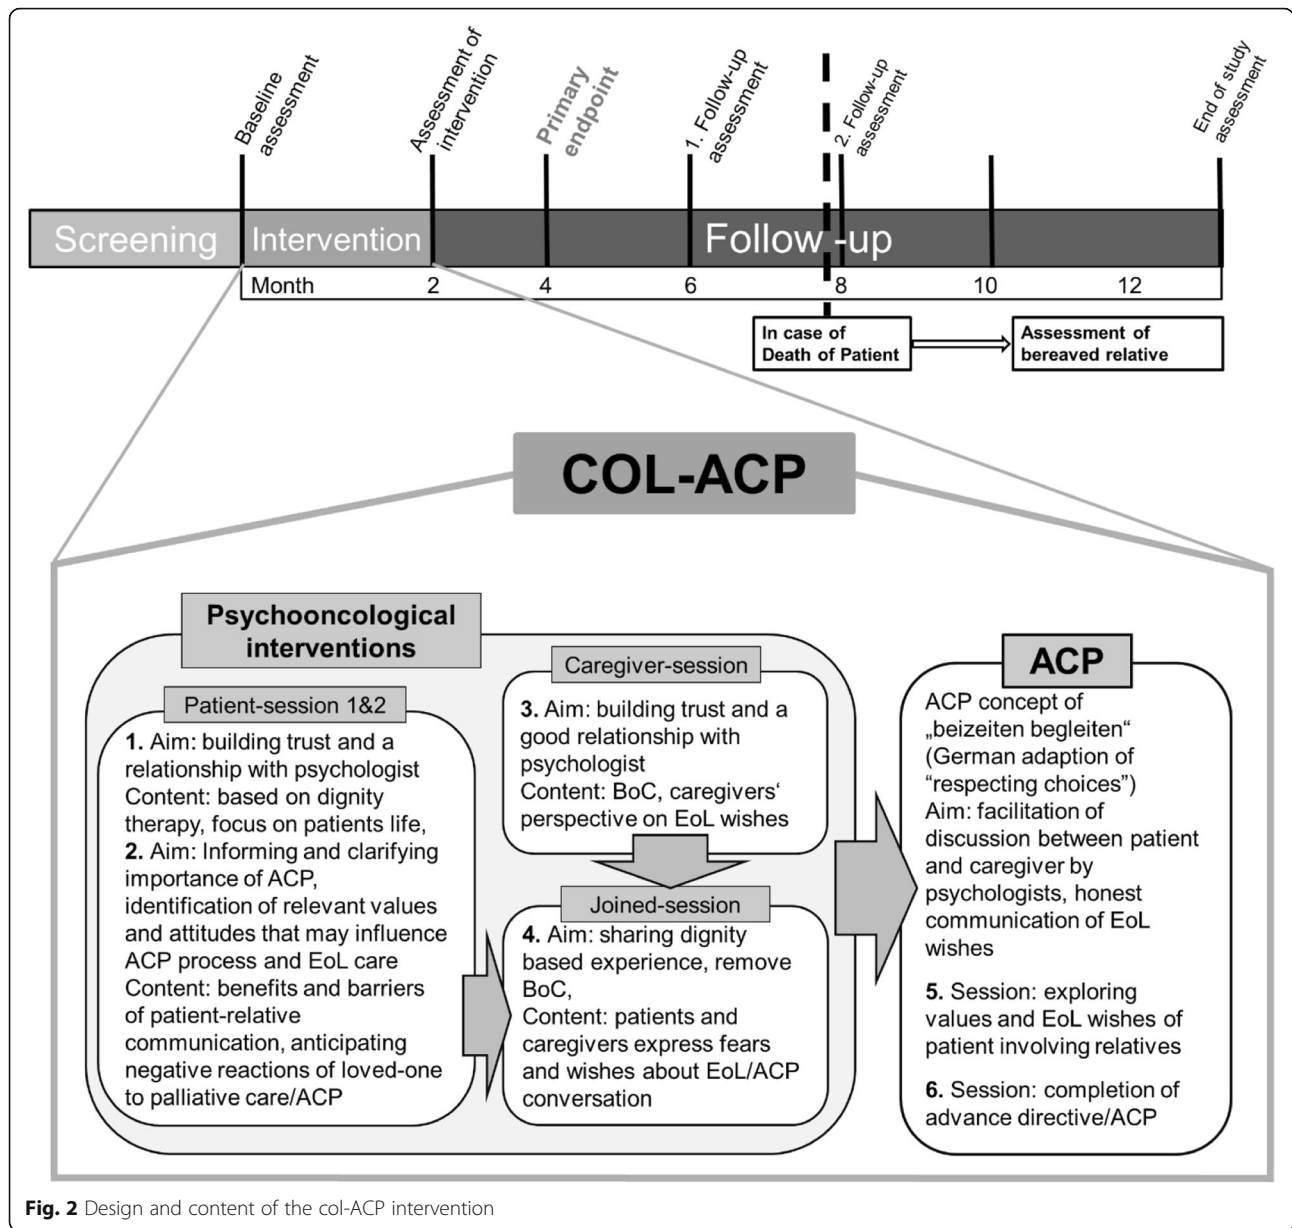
Baseline assessment

Assessment of intervention

Primary endpoint

1. Follow-up assessment

2. Follow-up assessment

End of study assessment

Screening

Intervention

Follow -up

Month

2

4

6

8

10

12

In case of Death of Patient

Assessment of bereaved relative

COL-ACP

Psychooncological interventions

Patient-session 1&2

**1.** Aim: building trust and a relationship with psychologist
Content: based on dignity therapy, focus on patients life,
**2.** Aim: Informing and clarifying importance of ACP, identification of relevant values and attitudes that may influence ACP process and EoL care
Content: benefits and barriers of patient-relative communication, anticipating negative reactions of loved-one to palliative care/ACP

Caregiver-session

**3.** Aim: building trust and a good relationship with psychologist
Content: BoC, caregivers' perspective on EoL wishes

Joined-session

**4.** Aim: sharing dignity based experience, remove BoC,
Content: patients and caregivers express fears and wishes about EoL/ACP conversation

ACP

ACP concept of „beizeiten begleiten" (German adaption of "respecting choices")
Aim: facilitation of discussion between patient and caregiver by psychologists, honest communication of EoL wishes

**5.** Session: exploring values and EoL wishes of patient involving relatives

**6.** Session: completion of advance directive/ACP

**Fig. 2** Design and content of the col-ACP intervention